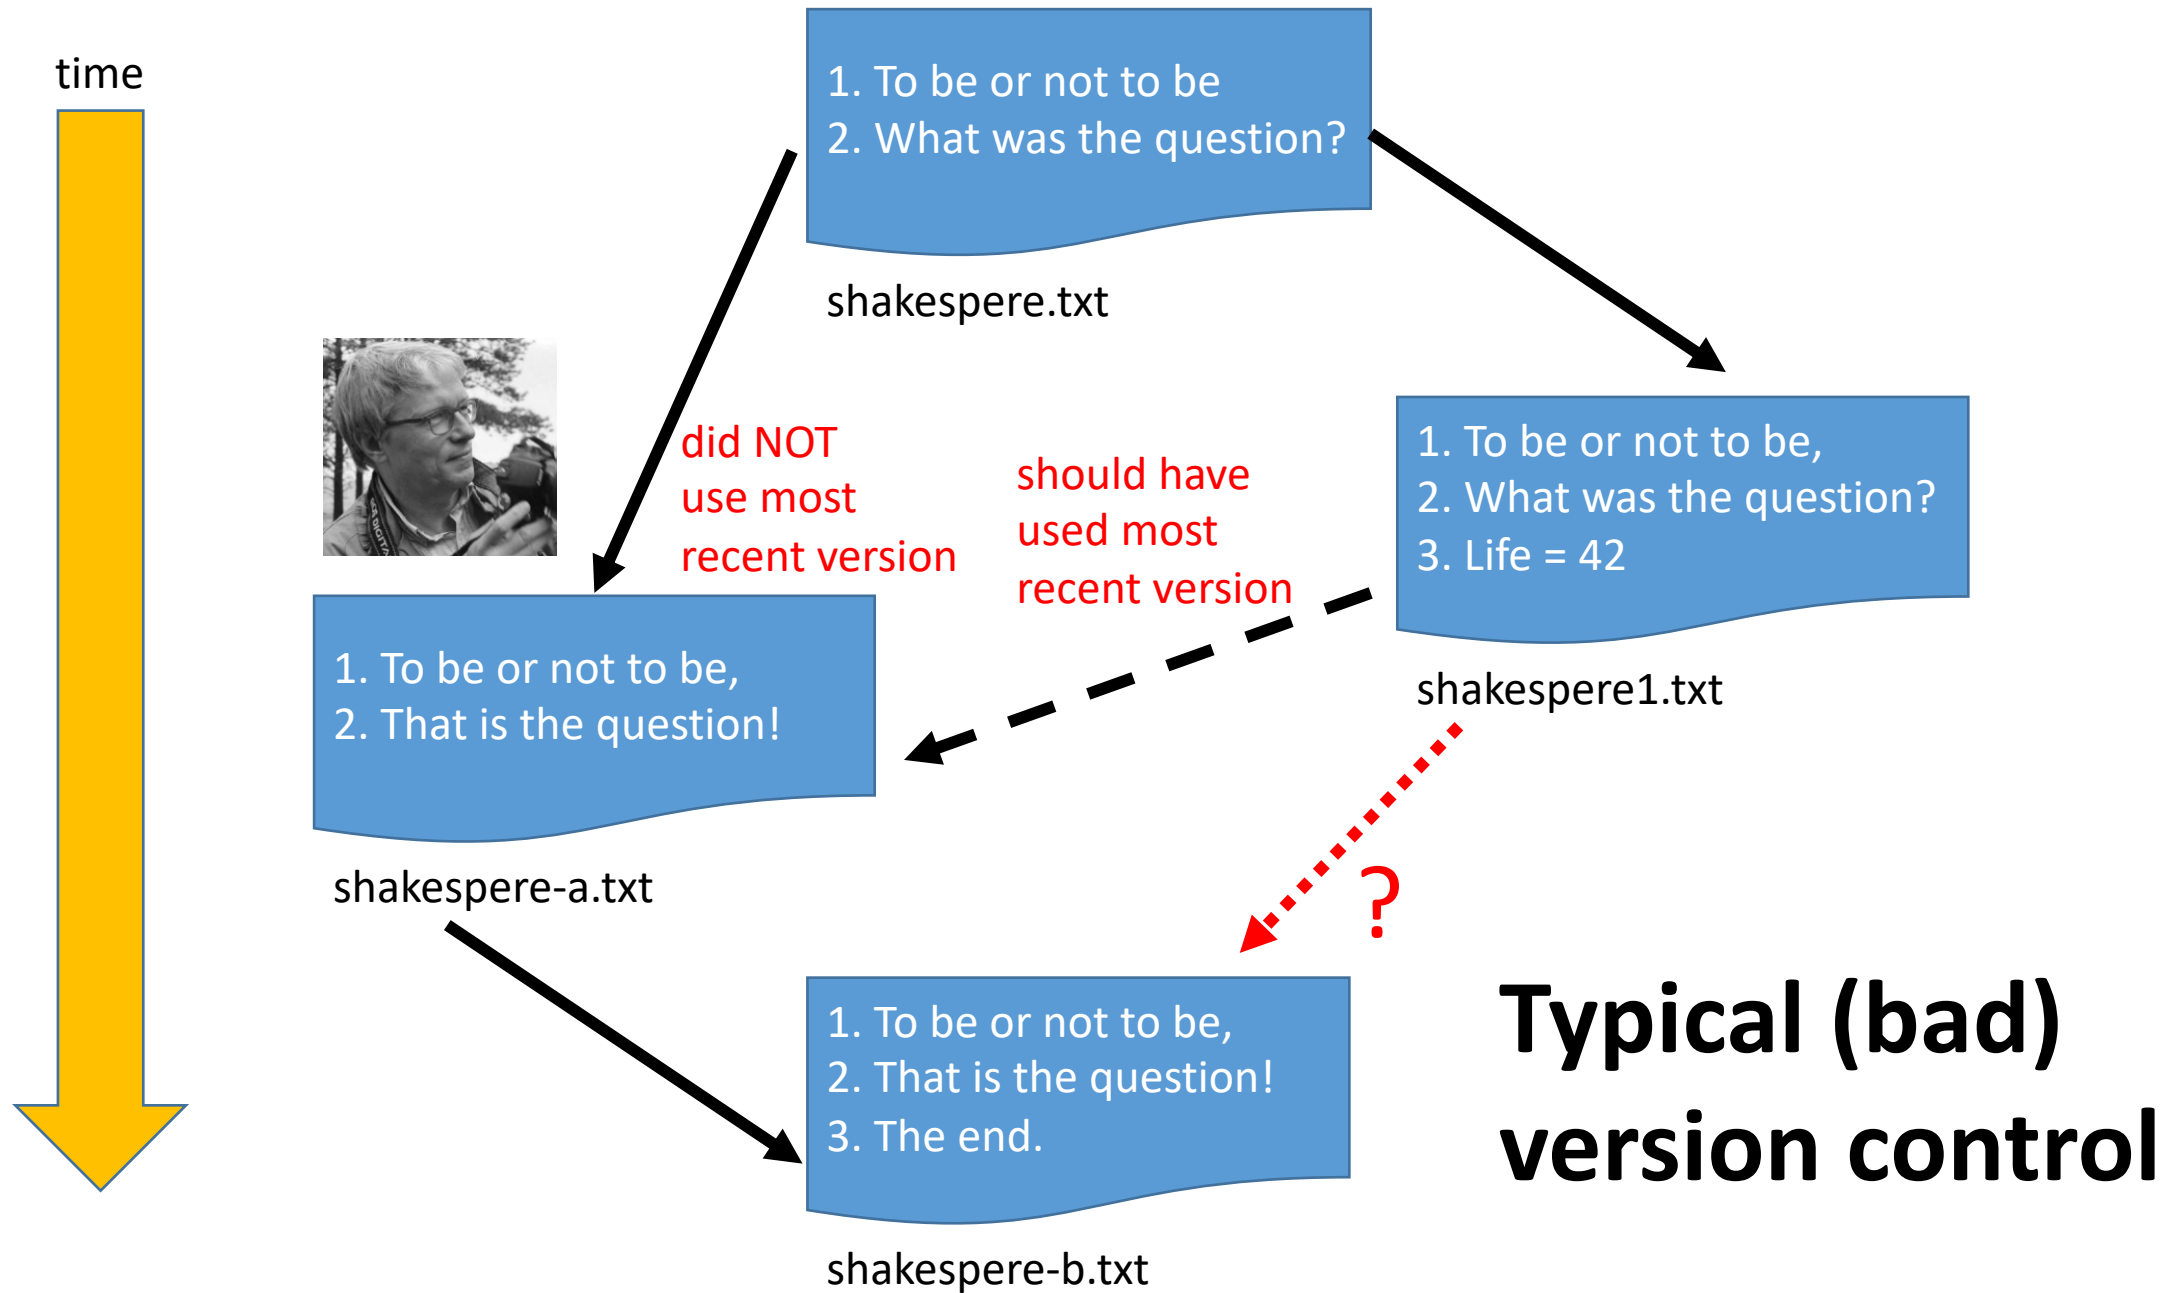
time

1. To be or not to be
2. What was the question?

shakespere.txt

did NOT use most recent version

should have used most recent version

1. To be or not to be,
2. What was the question?
3. Life = 42

shakespere1.txt

1. To be or not to be,
2. That is the question!

shakespere-a.txt

?

1. To be or not to be,
2. That is the question!
3. The end.

shakespere-b.txt

Typical (bad) version control